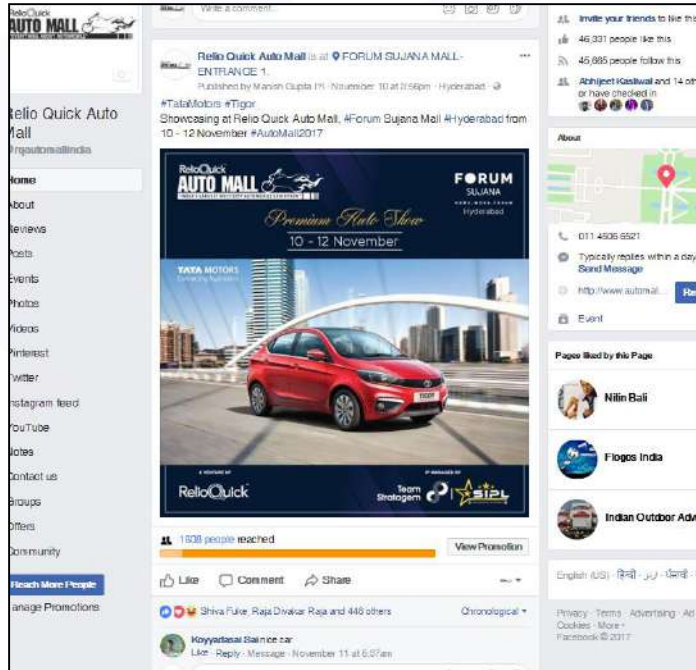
ReloQuick AUTO MALL

Relio Quick Auto Mall
@rqautomallindia

Home
About
Reviews
Posts
Events
Photos
Videos
Pinterest
Twitter
Instagram feed
YouTube
Notes
Contact us
Groups
Offers
Community

Reach More People
Manage Promotions

Write a comment...

Relio Quick Auto Mall is at FORUM SUJANA MALL-ENTRANCE 1.
Published by Manish Gupta [?] · November 10 at 8:56pm · Hyderabad ·
#TataMotors #Tigor
Showcasing at Relio Quick Auto Mall, #Forum Sujana Mall #Hyderabad from 10 - 12 November #AutoMall2017

ReloQuick AUTO MALL
FORUM SUJANA Hyderabad
Premium Auto Show
10 - 12 November
TATA MOTORS
ReloQuick
Team Stratagem SIPL

1608 people reached
View Promotion

Like Comment Share

Shiva Fuke, Raja Divakar Raja and 446 others
Chronological

Koyyadasai Sai nice car
Like · Reply · Message · November 11 at 6:07am

Invite your friends to like this
46,331 people like this
45,885 people follow this
Abhijeet Kashiwal and 14 others like this or have checked in

About
011 4506 6521
Typically replies within a day
Send Message
http://www.automal...
Event

Pages liked by this Page
Nitin Bali
Flogos India
Indian Outdoor Adv

English (US) · हिन्दी · ار دو · ਪੰਜਾਬੀ ·

Privacy · Terms · Advertising · Ad Choices · Cookies · More ·
Facebook © 2017